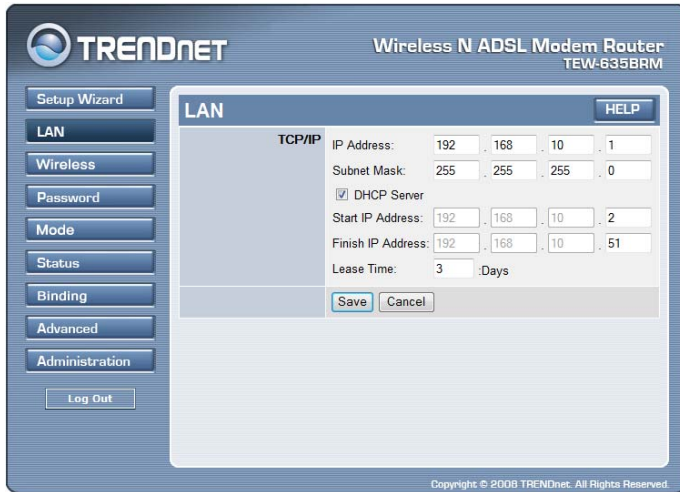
TRENDnET

Wireless N ADSL Modem Router
TEW-635BRM

Setup Wizard
LAN
Wireless
Password
Mode
Status
Binding
Advanced
Administration
Log Out

LAN
HELP

TCP/IP

| | | | | |
|---|---|---|---|---|
| IP Address: | 192 | 168 | 10 | 1 |
| Subnet Mask: | 255 | 255 | 255 | 0 |

DHCP Server

| | | | | |
|---|---|---|---|---|
| Start IP Address: | 192 | 168 | 10 | 2 |
| Finish IP Address: | 192 | 168 | 10 | 51 |

Lease Time: 3 :Days

Save Cancel

Copyright © 2008 TRENDnet. All Rights Reserved.